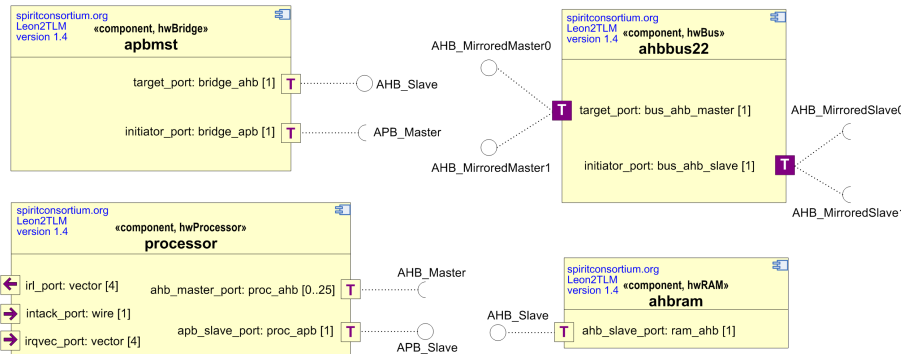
spiritconsortium.org
Leon2TLM
version 1.4
«component, hwBridge»
apbmst

target_port: bridge_ahb [1] T
AHB_Slave

initiator_port: bridge_apb [1] T
APB_Master

AHB_MirroredMaster0

AHB_MirroredMaster1

spiritconsortium.org
Leon2TLM
version 1.4
«component, hwBus»
ahbbus22

T target_port: bus_ahb_master [1]

initiator_port: bus_ahb_slave [1] T

AHB_MirroredSlave0

AHB_MirroredSlave1

spiritconsortium.org
Leon2TLM
version 1.4
«component, hwProcessor»
processor

irl_port: vector [4]
intack_port: wire [1]
irqvec_port: vector [4]

ahb_master_port: proc_ahb [0..25] T
AHB_Master

apb_slave_port: proc_apb [1] T
APB_Slave

AHB_Slave

spiritconsortium.org
Leon2TLM
version 1.4
«component, hwRAM»
ahbram

T ahb_slave_port: ram_ahb [1]